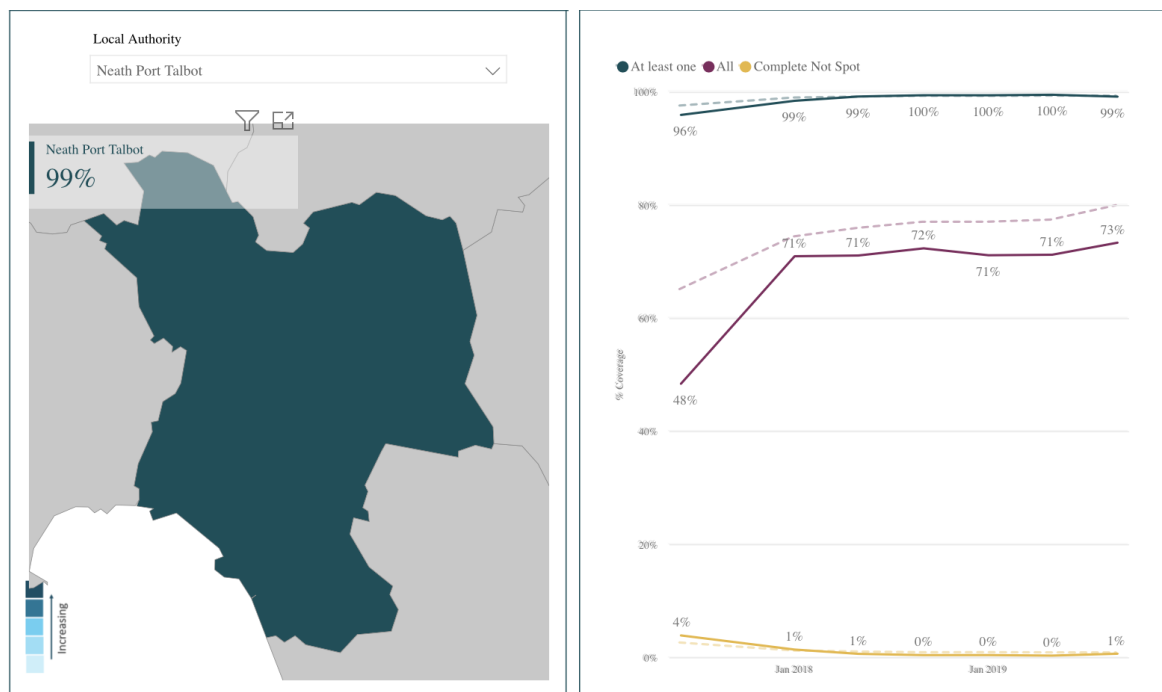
Local Authority

Neath Port Talbot

Neath Port Talbot
99%

Increasing

At least one All Complete Not Spot

100%
96%
99%
99%
100%
100%
100%
99%

80%
71%
71%
72%
71%
71%
73%

60%

% Coverage

48%

40%

20%

4%
1%
1%
0%
0%
0%
1%
0%

Jan 2018
Jan 2019